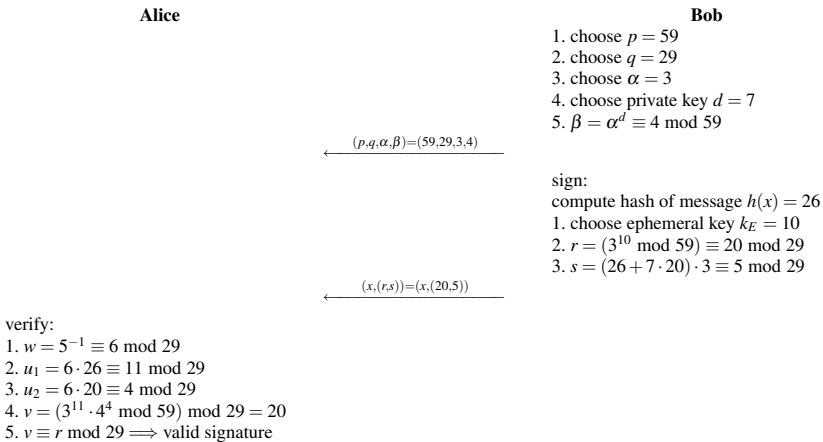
**Alice**

**Bob**

1. choose $p = 59$
2. choose $q = 29$
3. choose $\alpha = 3$
4. choose private key $d = 7$
5. $\beta = \alpha^d \equiv 4 \bmod 59$

$\xleftarrow{(p,q,\alpha,\beta)=(59,29,3,4)}$

sign:
compute hash of message $h(x) = 26$
1. choose ephemeral key $k_E = 10$
2. $r = (3^{10} \bmod 59) \equiv 20 \bmod 29$
3. $s = (26 + 7 \cdot 20) \cdot 3 \equiv 5 \bmod 29$

$\xleftarrow{(x,(r,s))=(x,(20,5))}$

verify:
1. $w = 5^{-1} \equiv 6 \bmod 29$
2. $u_1 = 6 \cdot 26 \equiv 11 \bmod 29$
3. $u_2 = 6 \cdot 20 \equiv 4 \bmod 29$
4. $v = (3^{11} \cdot 4^4 \bmod 59) \bmod 29 = 20$
5. $v \equiv r \bmod 29 \Longrightarrow$ valid signature